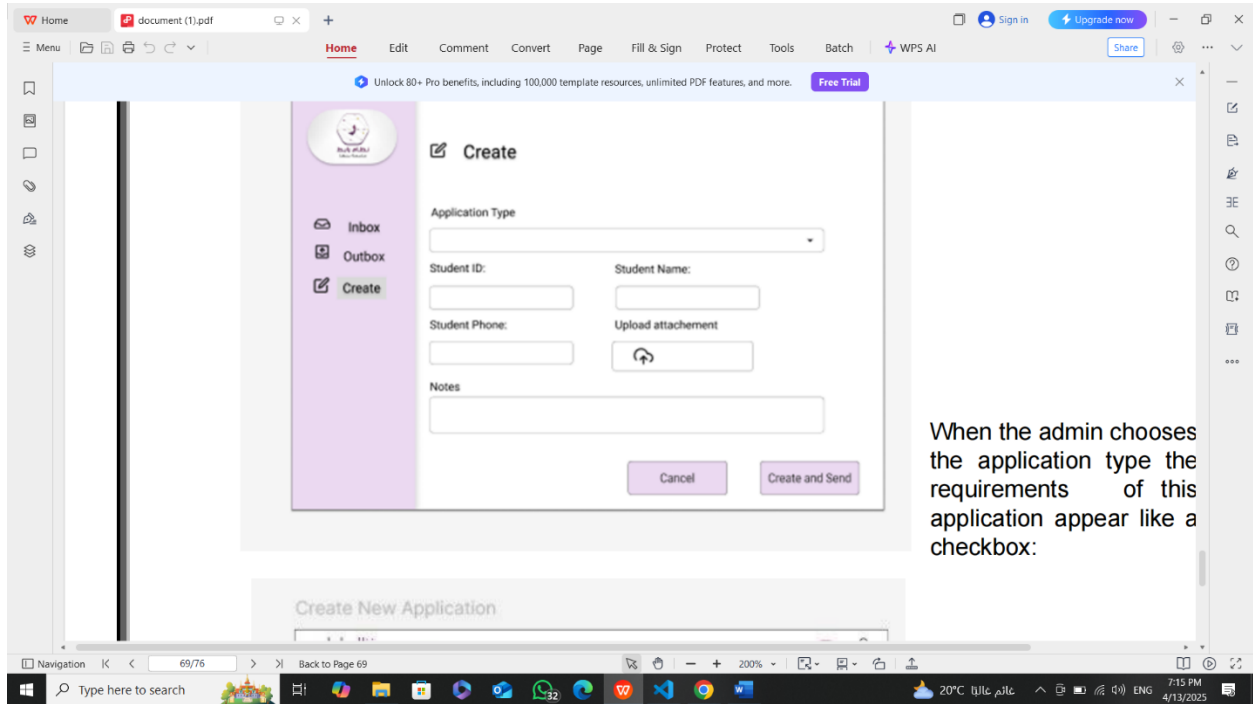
Home
document (1).pdf
Sign in
Upgrade now
Menu
Home Edit Comment Convert Page Fill & Sign Protect Tools Batch WPS AI
Share
Unlock 80+ Pro benefits, including 100,000 template resources, unlimited PDF features, and more.
Free Trial

Create
Inbox
Outbox
Create
Application Type
Student ID:
Student Name:
Student Phone:
Upload attachement
Notes
Cancel
Create and Send

When the admin chooses the application type the requirements of this application appear like a checkbox:

Create New Application

Navigation
69/76
Back to Page 69
200%
Type here to search
20°C غائم عالياً
ENG
7:15 PM
4/13/2025